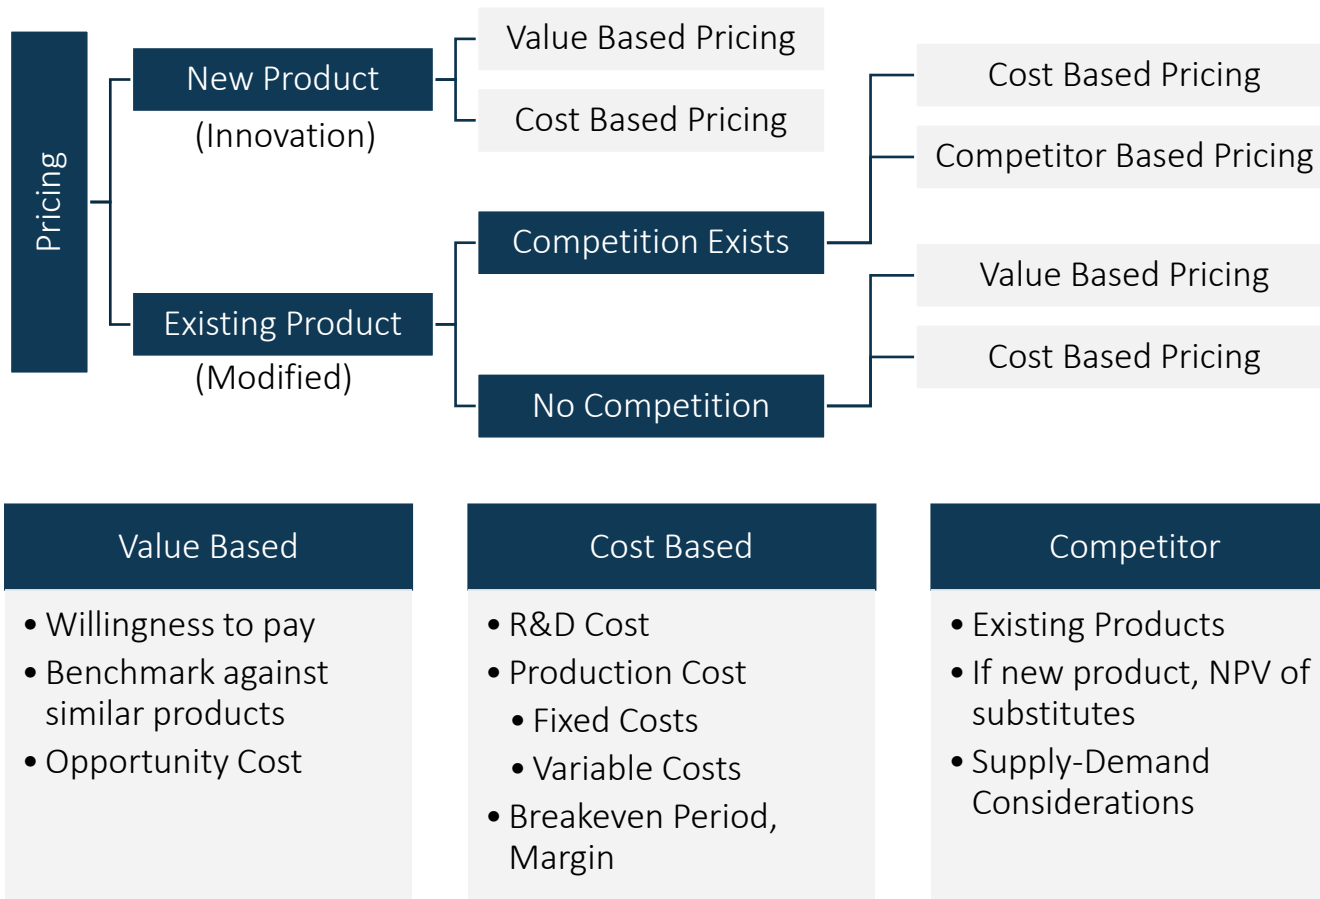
Pricing

New Product
(Innovation)

Value Based Pricing

Cost Based Pricing

Existing Product
(Modified)

Competition Exists

Cost Based Pricing

Competitor Based Pricing

No Competition

Value Based Pricing

Cost Based Pricing

Value Based

• Willingness to pay
• Benchmark against similar products
• Opportunity Cost

Cost Based

• R&D Cost
• Production Cost
  • Fixed Costs
  • Variable Costs
• Breakeven Period, Margin

Competitor

• Existing Products
• If new product, NPV of substitutes
• Supply-Demand Considerations